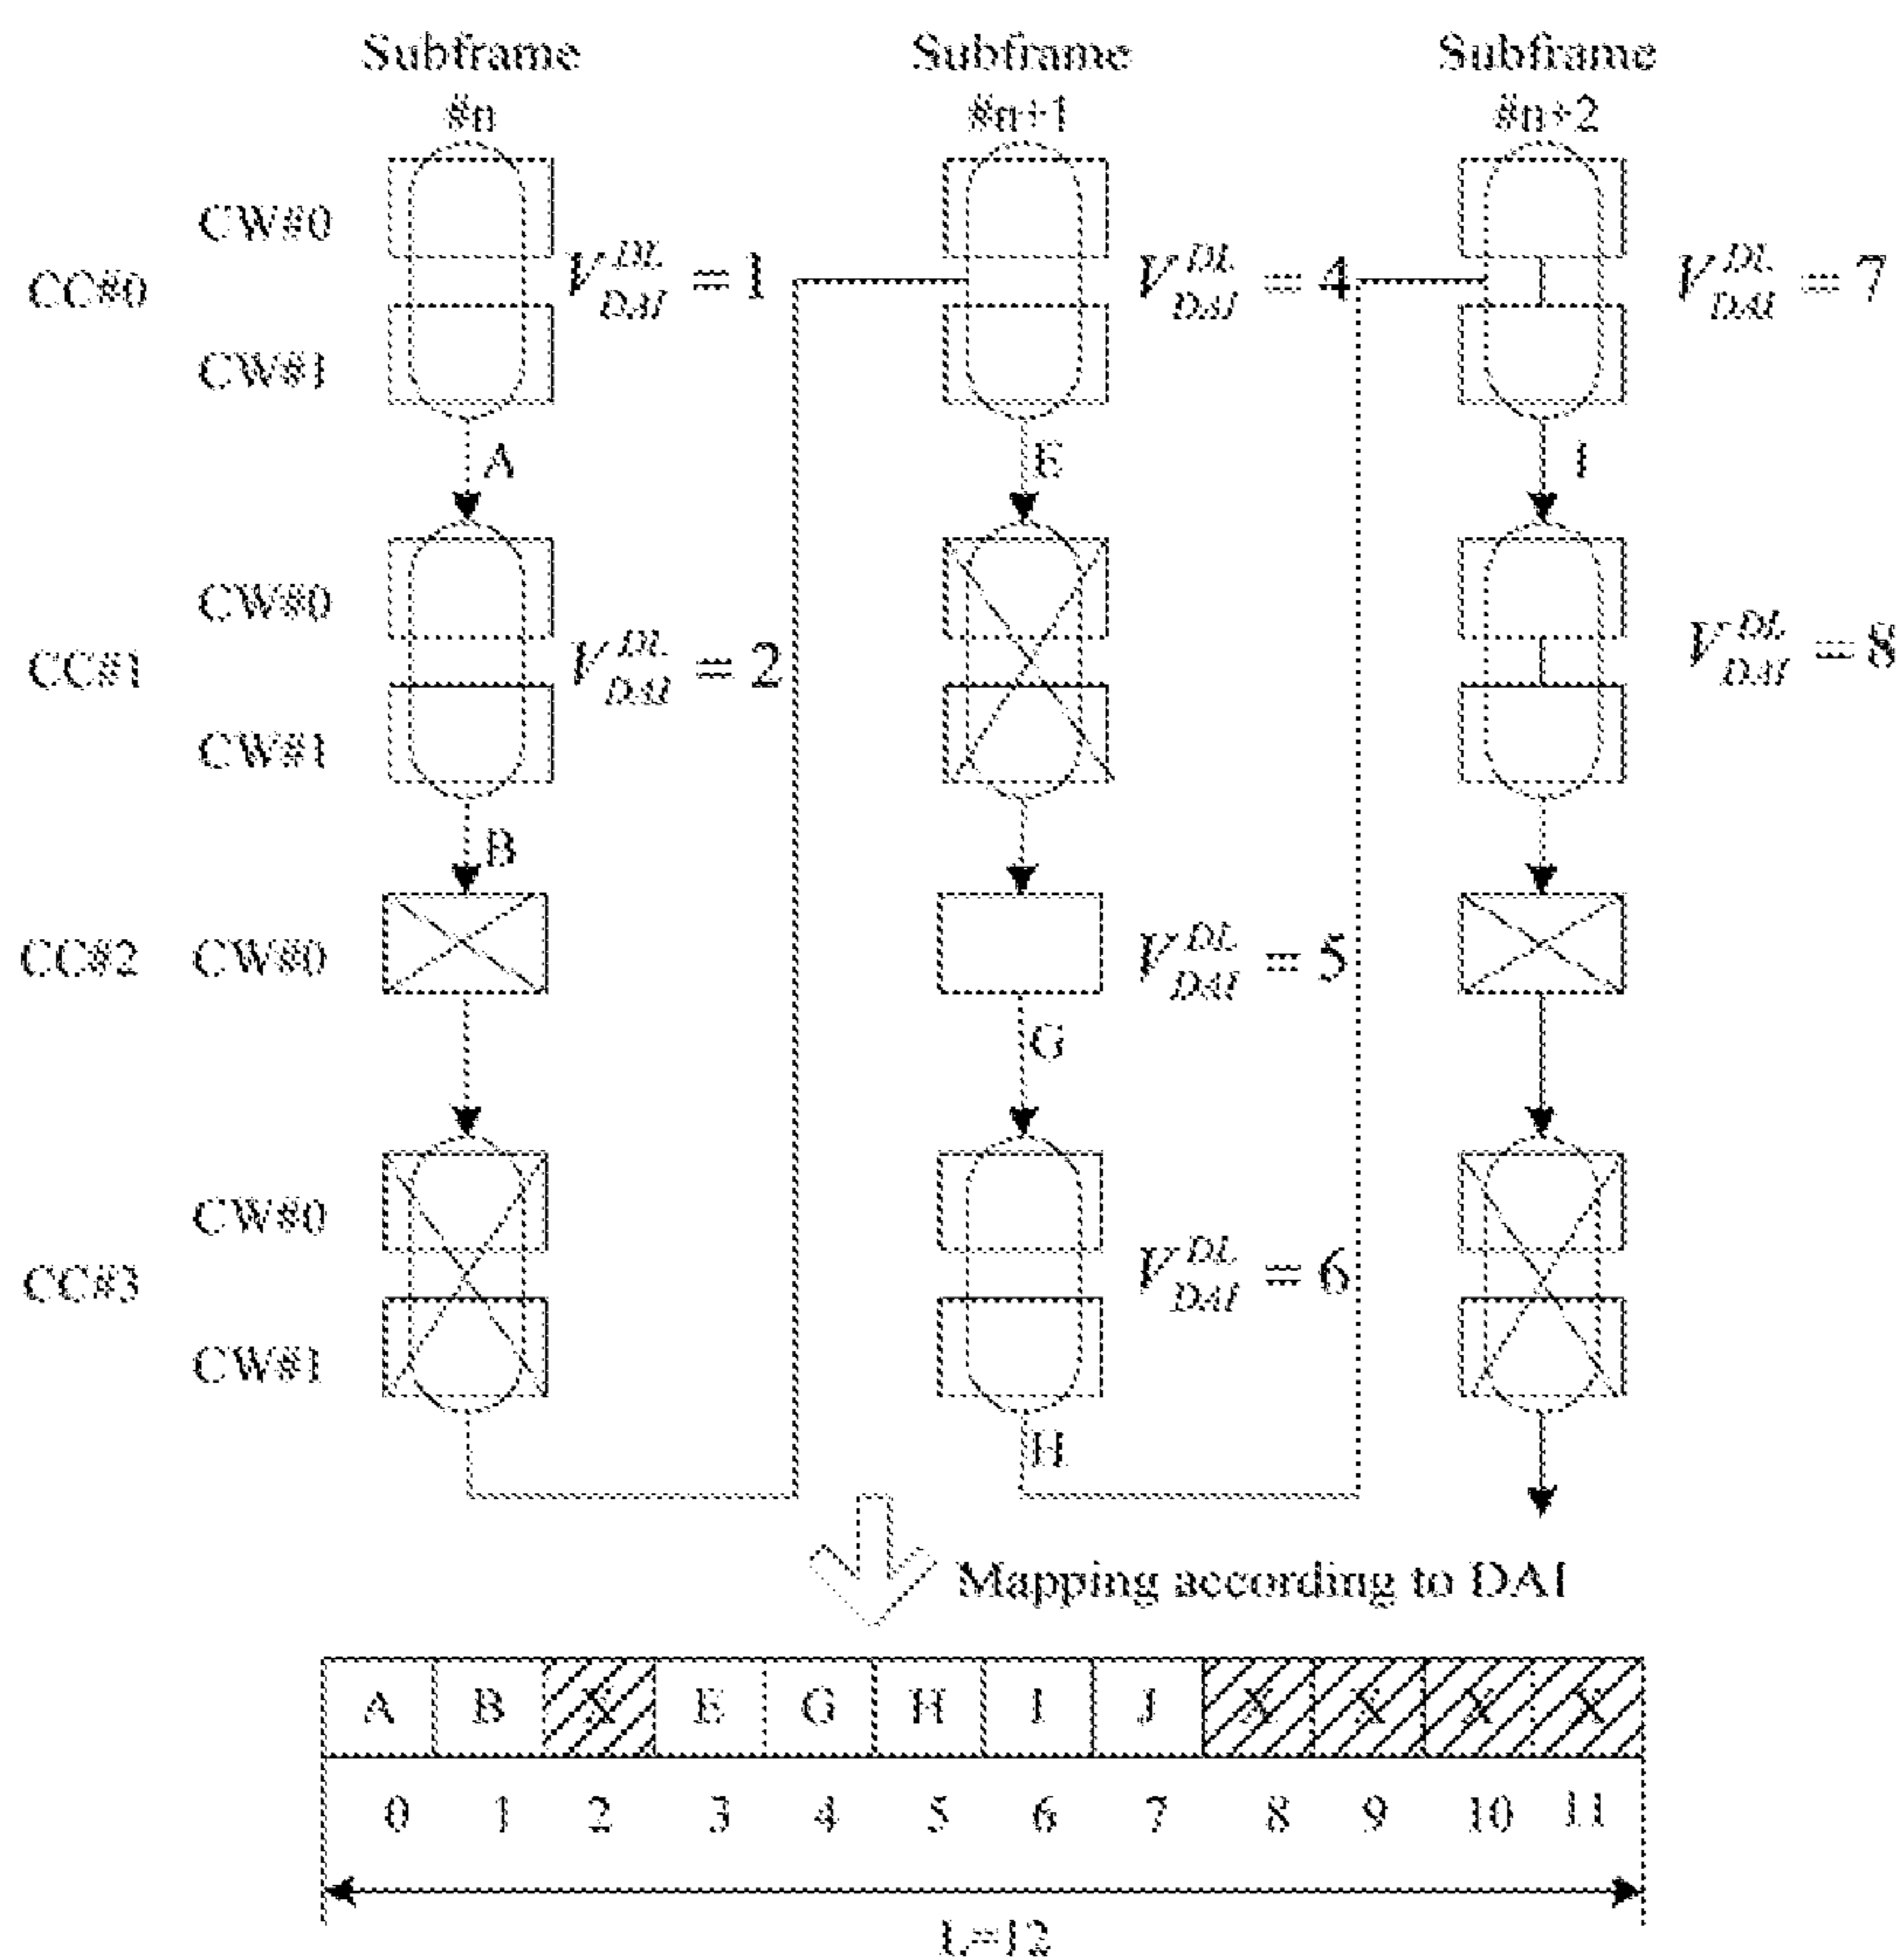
Subframe #n

Subframe #n+1

Subframe #n+2

CC#0

CW#0

CW#1

$V_{DAI}^{DL}=1$

$V_{DAI}^{DL}=4$

$V_{DAI}^{DL}=7$

A

E

I

CC#1

CW#0

CW#1

$V_{DAI}^{DL}=2$

$V_{DAI}^{DL}=8$

B

CC#2

CW#0

$V_{DAI}^{DL}=5$

G

CC#3

CW#0

CW#1

$V_{DAI}^{DL}=6$

H

Mapping according to DAI

| A | B | X | E | G | H | I | J | X | X | X | X |
|---|---|---|---|---|---|---|---|---|---|---|---|
| 0 | 1 | 2 | 3 | 4 | 5 | 6 | 7 | 8 | 9 | 10 | 11 |

L=12